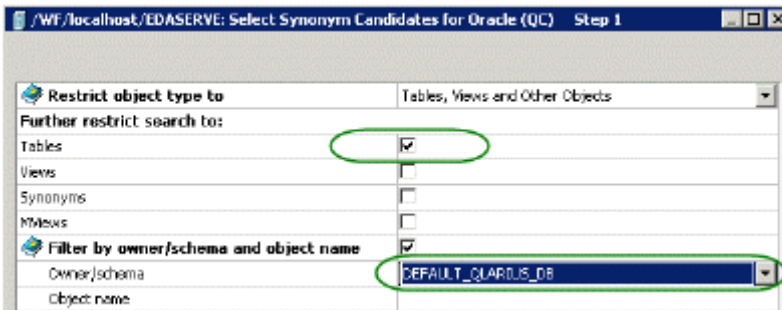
/WF/localhost/EDASERVE: Select Synonym Candidates for Oracle (QC) Step 1

| | |
|---|---|
| Restrict object type to | Tables, Views and Other Objects |
| Further restrict search to: | |
| Tables | |
| Views | |
| Synonyms | |
| MViews | |
| Filter by owner/schema and object name | |
| Owner/schema | DEFAULT_QLARIUS_DB |
| Object name | |